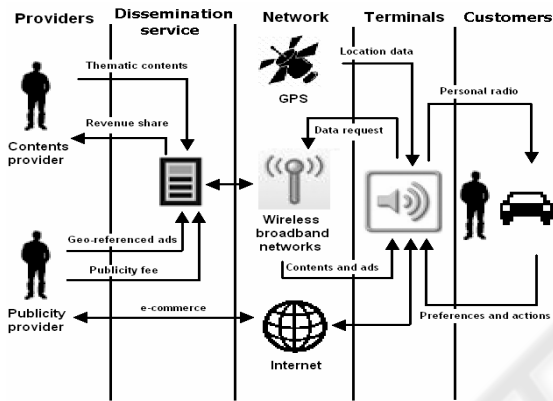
Providers
Dissemination service
Network
Terminals
Customers

Thematic contents
Location data
GPS
Personal radio
Revenue share
Contents provider
Data request
Wireless broadband networks
Geo-referenced ads
Publicity fee
Contents and ads
e-commerce
Publicity provider
Preferences and actions
Internet